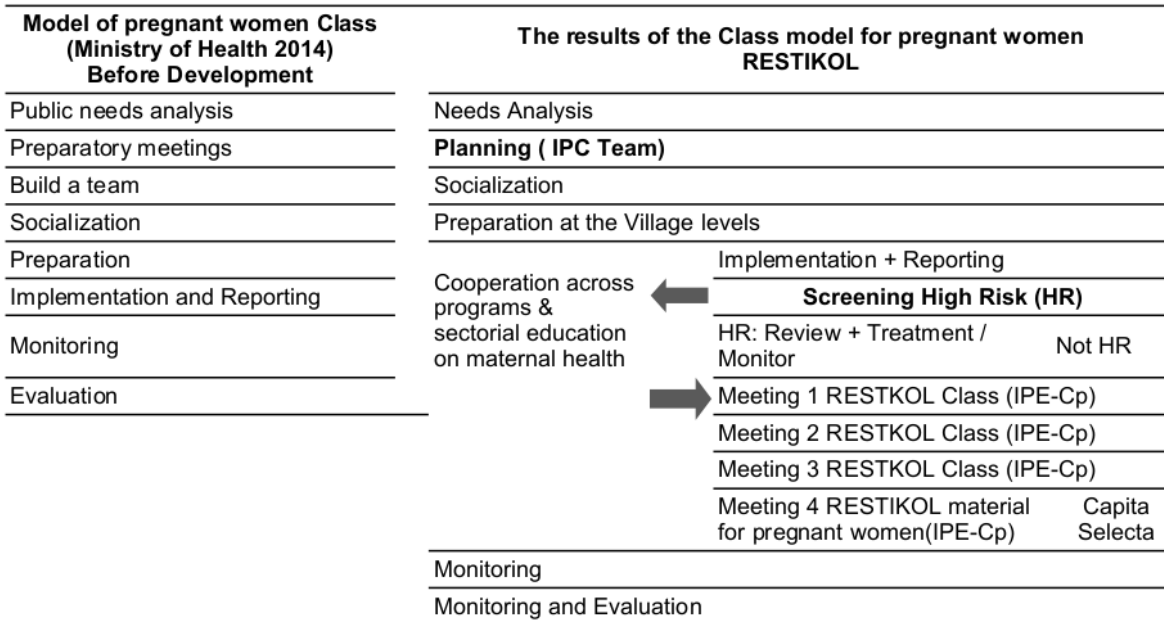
| Model of pregnant women Class (Ministry of Health 2014) Before Development | The results of the Class model for pregnant women RESTIKOL |
|---|---|
| Public needs analysis | Needs Analysis |
| Preparatory meetings | **Planning ( IPC Team)** |
| Build a team | Socialization |
| Socialization | Preparation at the Village levels |
| Preparation | Implementation + Reporting |
| Implementation and Reporting | Cooperation across programs & sectorial education on maternal health; **Screening High Risk (HR)** |
| Monitoring | HR: Review + Treatment / Monitor; Not HR |
| Evaluation | Meeting 1 RESTKOL Class (IPE-Cp) |
| | Meeting 2 RESTKOL Class (IPE-Cp) |
| | Meeting 3 RESTKOL Class (IPE-Cp) |
| | Meeting 4 RESTIKOL material for pregnant women(IPE-Cp); Capita Selecta |
| | Monitoring |
| | Monitoring and Evaluation |